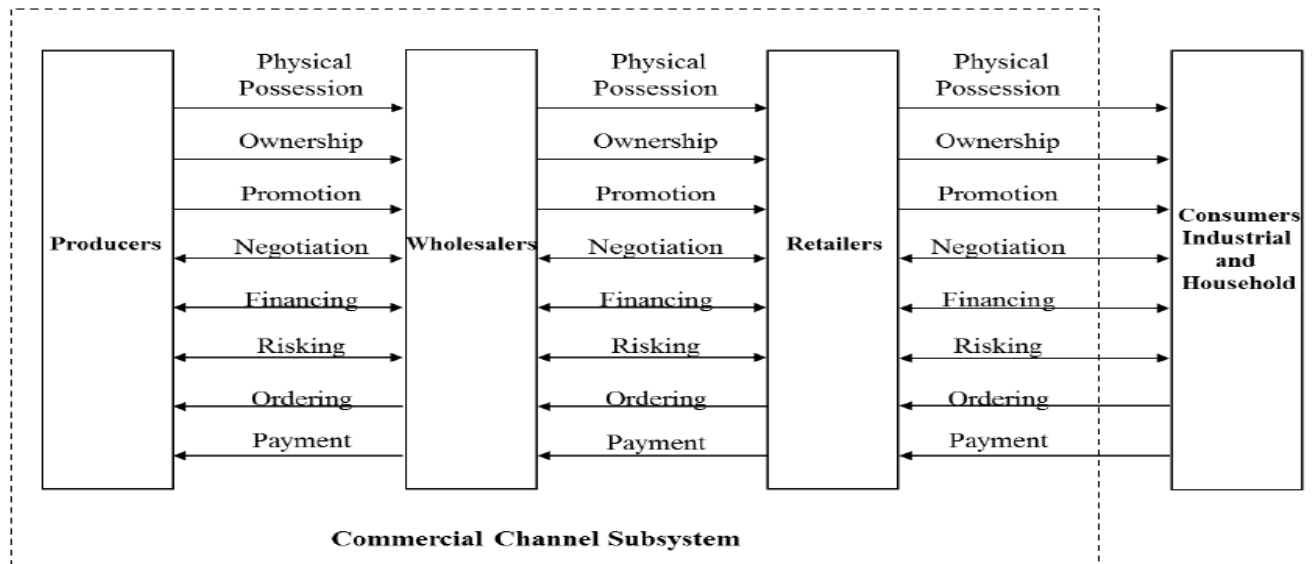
Producers

Physical Possession
Ownership
Promotion
Negotiation
Financing
Risking
Ordering
Payment

Wholesalers

Physical Possession
Ownership
Promotion
Negotiation
Financing
Risking
Ordering
Payment

Retailers

Physical Possession
Ownership
Promotion
Negotiation
Financing
Risking
Ordering
Payment

Consumers Industrial and Household

Commercial Channel Subsystem